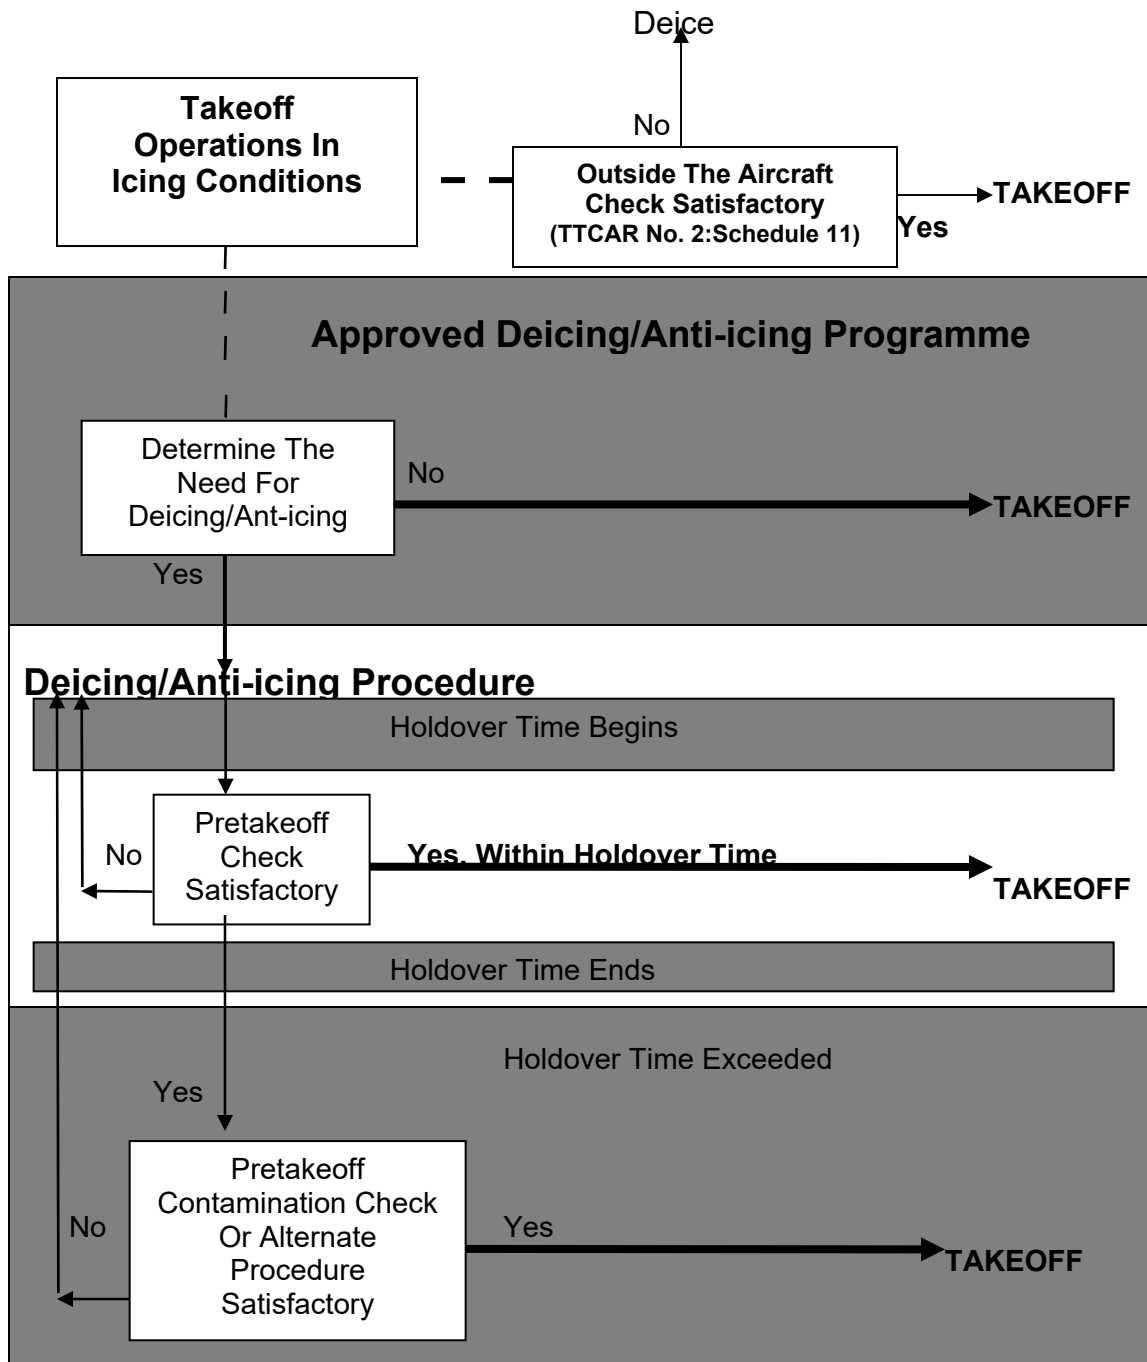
Deice

No

Takeoff Operations In Icing Conditions

Outside The Aircraft Check Satisfactory (TTCAR No. 2:Schedule 11)

TAKEOFF

Yes

Approved Deicing/Anti-icing Programme

Determine The Need For Deicing/Ant-icing

No

TAKEOFF

Yes

Deicing/Anti-icing Procedure

Holdover Time Begins

Pretakeoff Check Satisfactory

No

Yes. Within Holdover Time

TAKEOFF

Holdover Time Ends

Holdover Time Exceeded

Yes

Pretakeoff Contamination Check Or Alternate Procedure Satisfactory

No

Yes

TAKEOFF